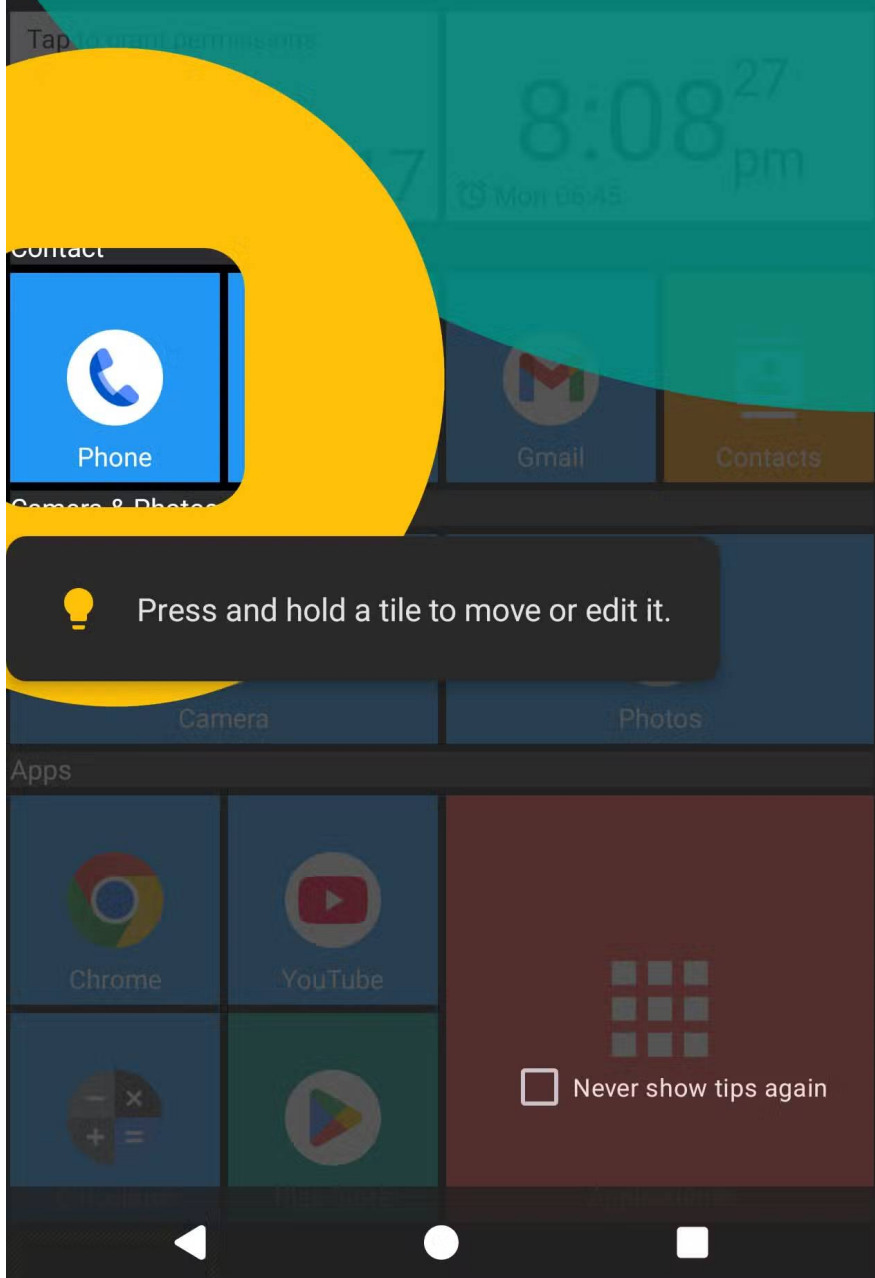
Tap to grant permissions

17

8:08 27 pm

Mon 06:45

Contact

Phone

Gmail

Contacts

Camera & Photos

Press and hold a tile to move or edit it.

Camera

Photos

Apps

Chrome

YouTube

Never show tips again

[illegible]

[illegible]

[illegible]